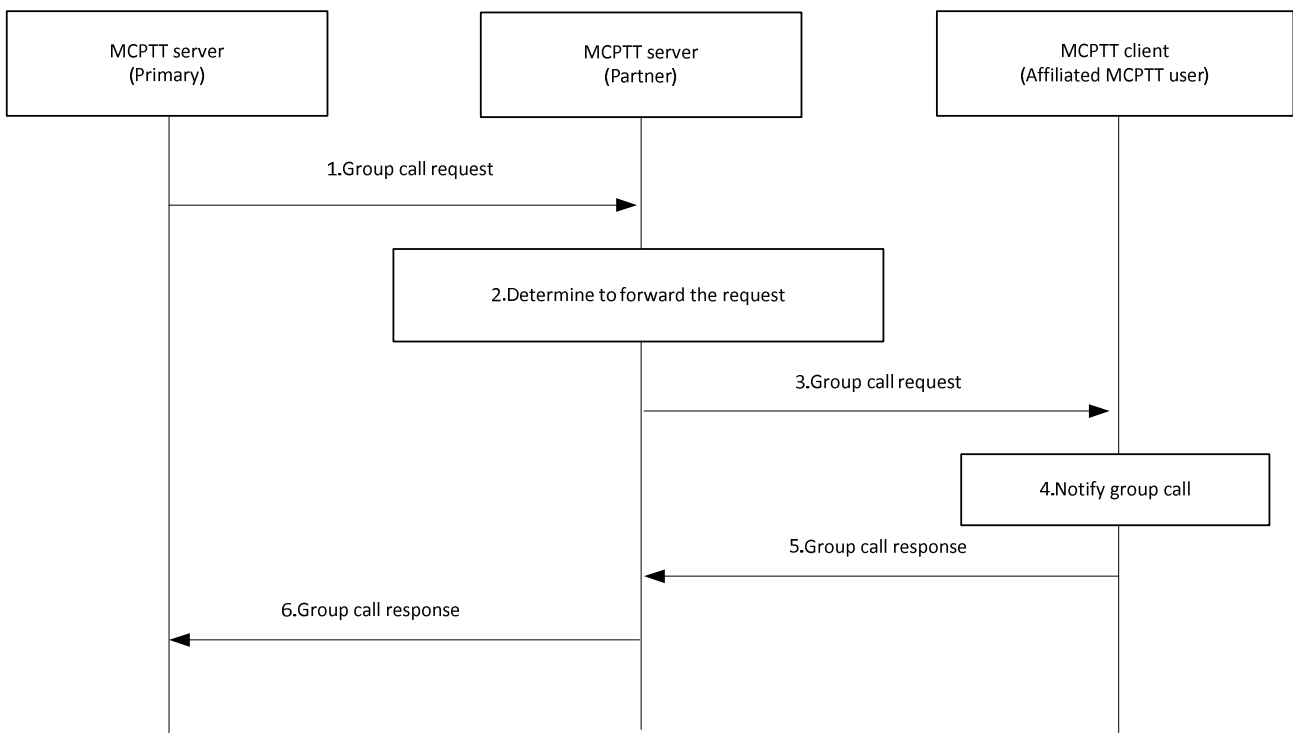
MCPTT server
(Primary)

MCPTT server
(Partner)

MCPTT client
(Affiliated MCPTT user)

1.Group call request

2.Determine to forward the request

3.Group call request

4.Notify group call

5.Group call response

6.Group call response